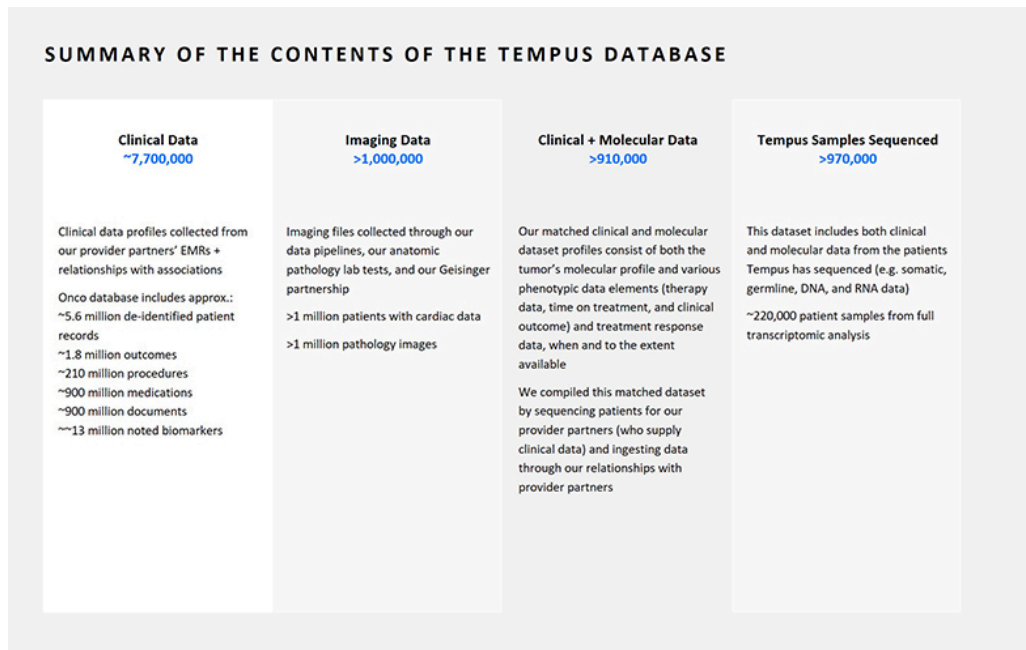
SUMMARY OF THE CONTENTS OF THE TEMPUS DATABASE

Clinical Data
~7,700,000

Clinical data profiles collected from our provider partners' EMRs + relationships with associations

Onco database includes approx.:
~5.6 million de-identified patient records
~1.8 million outcomes
~210 million procedures
~900 million medications
~900 million documents
~~13 million noted biomarkers

Imaging Data
>1,000,000

Imaging files collected through our data pipelines, our anatomic pathology lab tests, and our Geisinger partnership

>1 million patients with cardiac data

>1 million pathology images

Clinical + Molecular Data
>910,000

Our matched clinical and molecular dataset profiles consist of both the tumor's molecular profile and various phenotypic data elements (therapy data, time on treatment, and clinical outcome) and treatment response data, when and to the extent available

We compiled this matched dataset by sequencing patients for our provider partners (who supply clinical data) and ingesting data through our relationships with provider partners

Tempus Samples Sequenced
>970,000

This dataset includes both clinical and molecular data from the patients Tempus has sequenced (e.g. somatic, germline, DNA, and RNA data)

~220,000 patient samples from full transcriptomic analysis